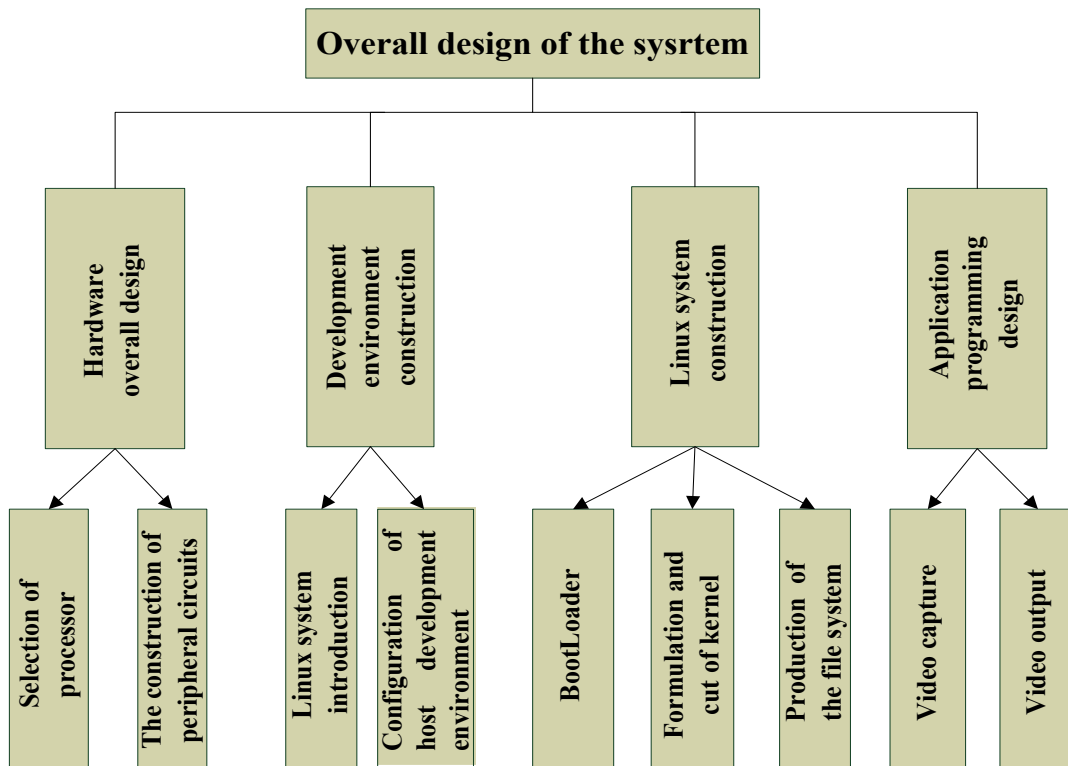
Overall design of the sysrtem

Hardware overall design

Development environment construction

Linux system construction

Application programming design

Selection of processor

The construction of peripheral circuits

Linux system introduction

Configuration of host development environment

BootLoader

Formulation and cut of kernel

Production of the file system

Video capture

Video output